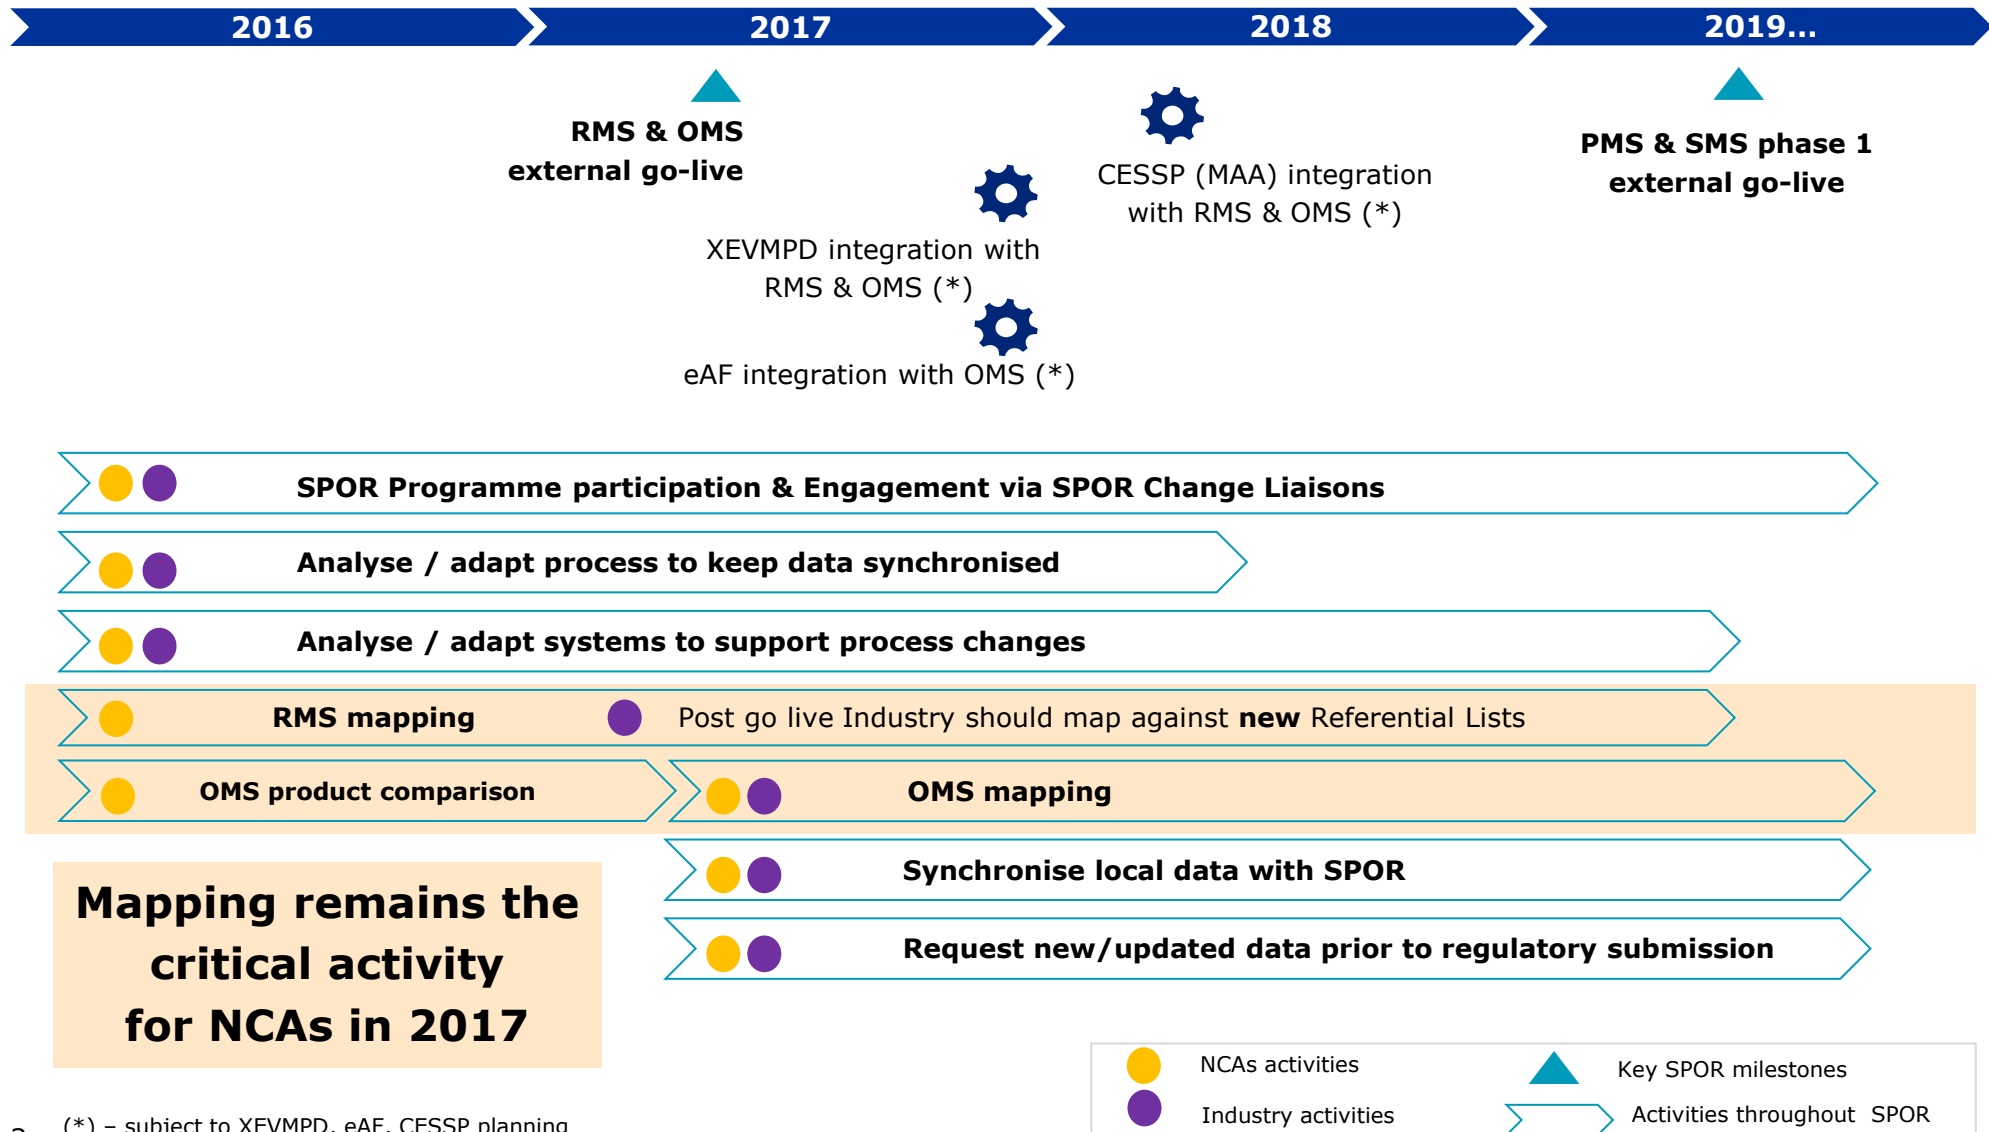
2016

2017

2018

2019…

RMS & OMS external go-live

XEVMPD integration with RMS & OMS (*)

eAF integration with OMS (*)

CESSP (MAA) integration with RMS & OMS (*)

PMS & SMS phase 1 external go-live

SPOR Programme participation & Engagement via SPOR Change Liaisons

Analyse / adapt process to keep data synchronised

Analyse / adapt systems to support process changes

RMS mapping

Post go live Industry should map against **new** Referential Lists

OMS product comparison

OMS mapping

Synchronise local data with SPOR

Request new/updated data prior to regulatory submission

Mapping remains the critical activity for NCAs in 2017

NCAs activities

Industry activities

Key SPOR milestones

Activities throughout SPOR

(*) – subject to XEVMPD, eAF, CESSP planning